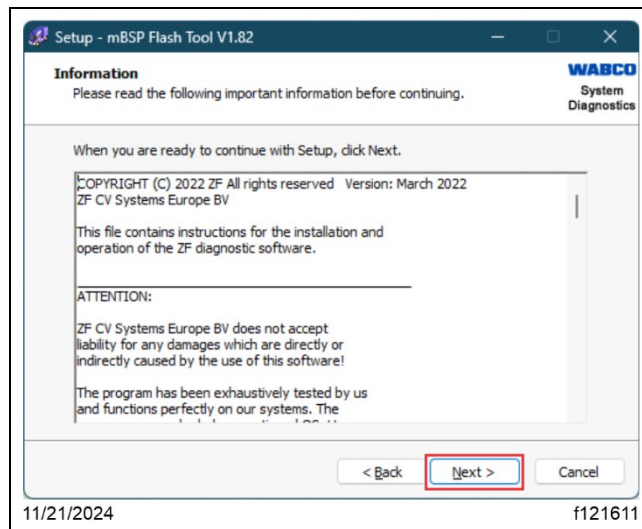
Setup - mBSP Flash Tool V1.82

Information
Please read the following important information before continuing.

WABCO
System
Diagnostics

When you are ready to continue with Setup, click Next.

COPYRIGHT (C) 2022 ZF All rights reserved Version: March 2022
ZF CV Systems Europe BV

This file contains instructions for the installation and operation of the ZF diagnostic software.

ATTENTION:

ZF CV Systems Europe BV does not accept liability for any damages which are directly or indirectly caused by the use of this software!

The program has been exhaustively tested by us and functions perfectly on our systems. The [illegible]

< Back
Next >
Cancel

11/21/2024
f121611